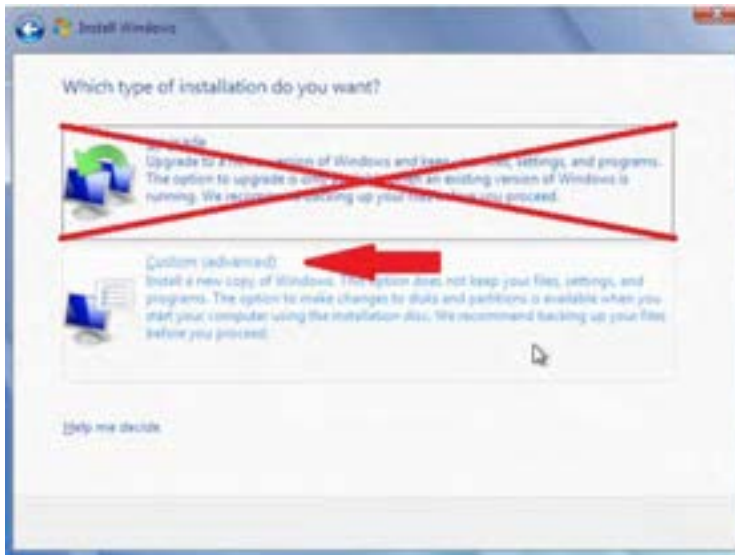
Install Windows

Which type of installation do you want?

Upgrade
Upgrade to a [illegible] version of Windows and keep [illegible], settings, and programs. The option to upgrade is only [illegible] an existing version of Windows is running. We recom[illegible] backing up your files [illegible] you proceed.

Custom (advanced)
Install a new copy of Windows. This option does not keep your files, settings, and programs. The option to make changes to disks and partitions is available when you start your computer using the installation disc. We recommend backing up your files before you proceed.

Help me decide